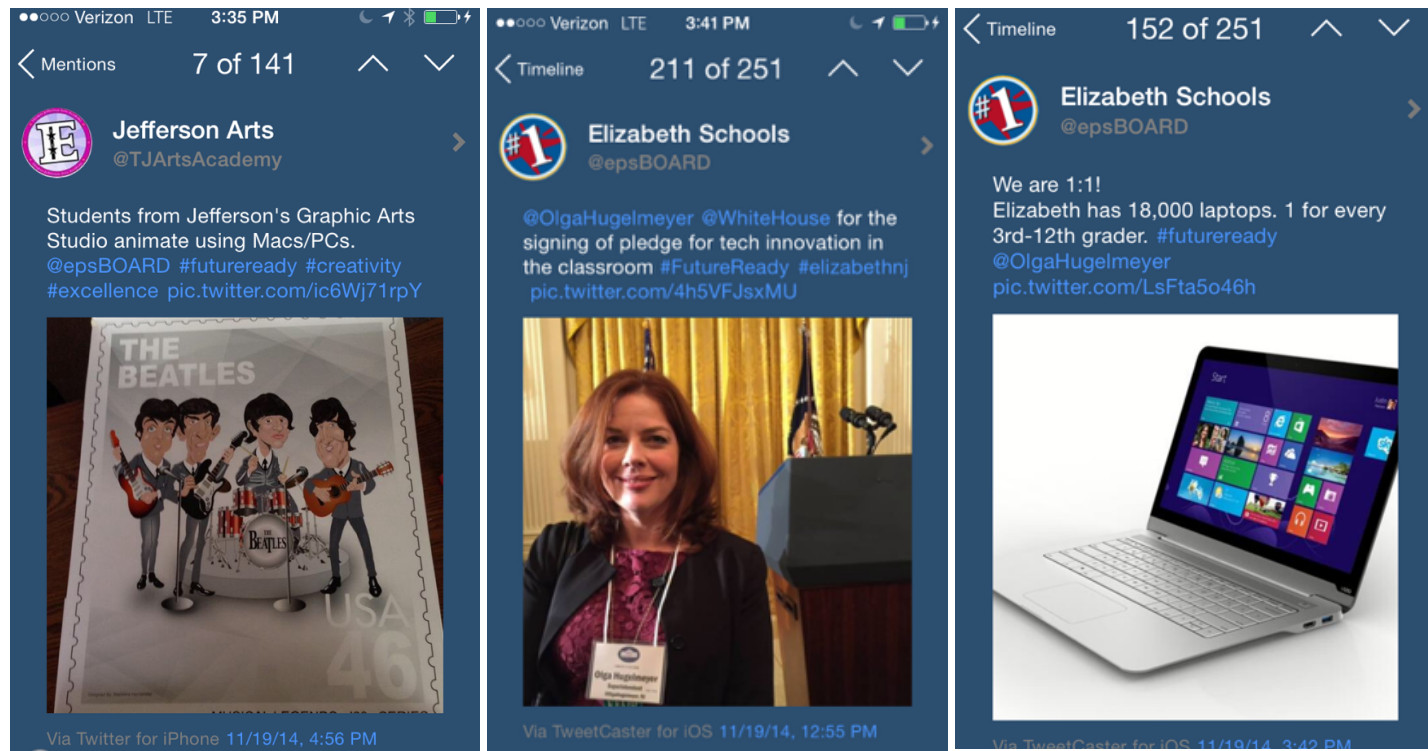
●●○○○ Verizon LTE 3:35 PM

Mentions 7 of 141

Jefferson Arts
@TJArtsAcademy

Students from Jefferson's Graphic Arts Studio animate using Macs/PCs. @epsBOARD #futureready #creativity #excellence pic.twitter.com/ic6Wj71rpY

THE BEATLES

THE BEATLES

USA 46

Via Twitter for iPhone 11/19/14, 4:56 PM

●●○○○ Verizon LTE 3:41 PM

Timeline 211 of 251

Elizabeth Schools
@epsBOARD

@OlgaHugelmeyer @WhiteHouse for the signing of pledge for tech innovation in the classroom #FutureReady #elizabethnj pic.twitter.com/4h5VFJsxMU

Olga Hugelmeyer

Via TweetCaster for iOS 11/19/14, 12:55 PM

Timeline 152 of 251

Elizabeth Schools
@epsBOARD

We are 1:1!
Elizabeth has 18,000 laptops. 1 for every 3rd-12th grader. #futureready @OlgaHugelmeyer pic.twitter.com/LsFta5o46h

Start

Via TweetCaster for iOS 11/19/14, 3:42 PM